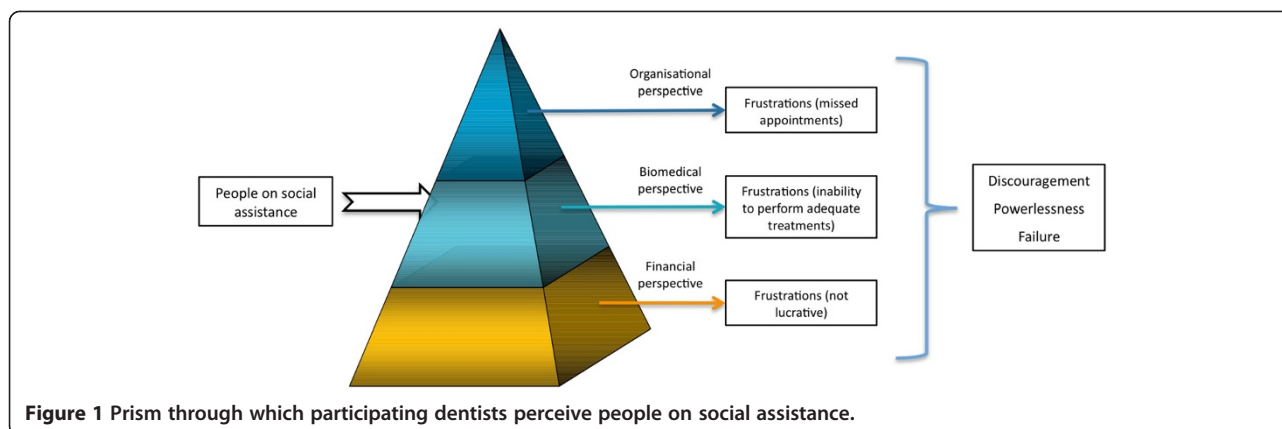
People on social assistance

Organisational perspective

Frustrations (missed appointments)

Biomedical perspective

Frustrations (inability to perform adequate treatments)

Financial perspective

Frustrations (not lucrative)

Discouragement
Powerlessness
Failure

Figure 1 Prism through which participating dentists perceive people on social assistance.